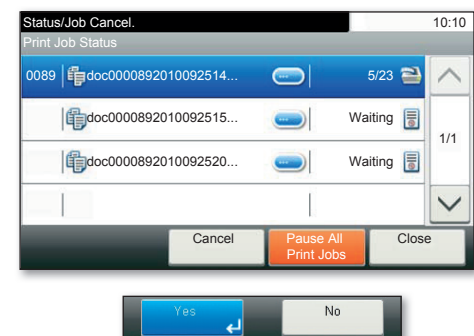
Status/Job Cancel.
10:10
Print Job Status

| | | | |
|---|---|---|---|
| 0089 | doc0000892010092514... | | 5/23 |
| | doc0000892010092515... | | Waiting |
| | doc0000892010092520... | | Waiting |

1/1

Cancel
Pause All Print Jobs
Close

Yes
No